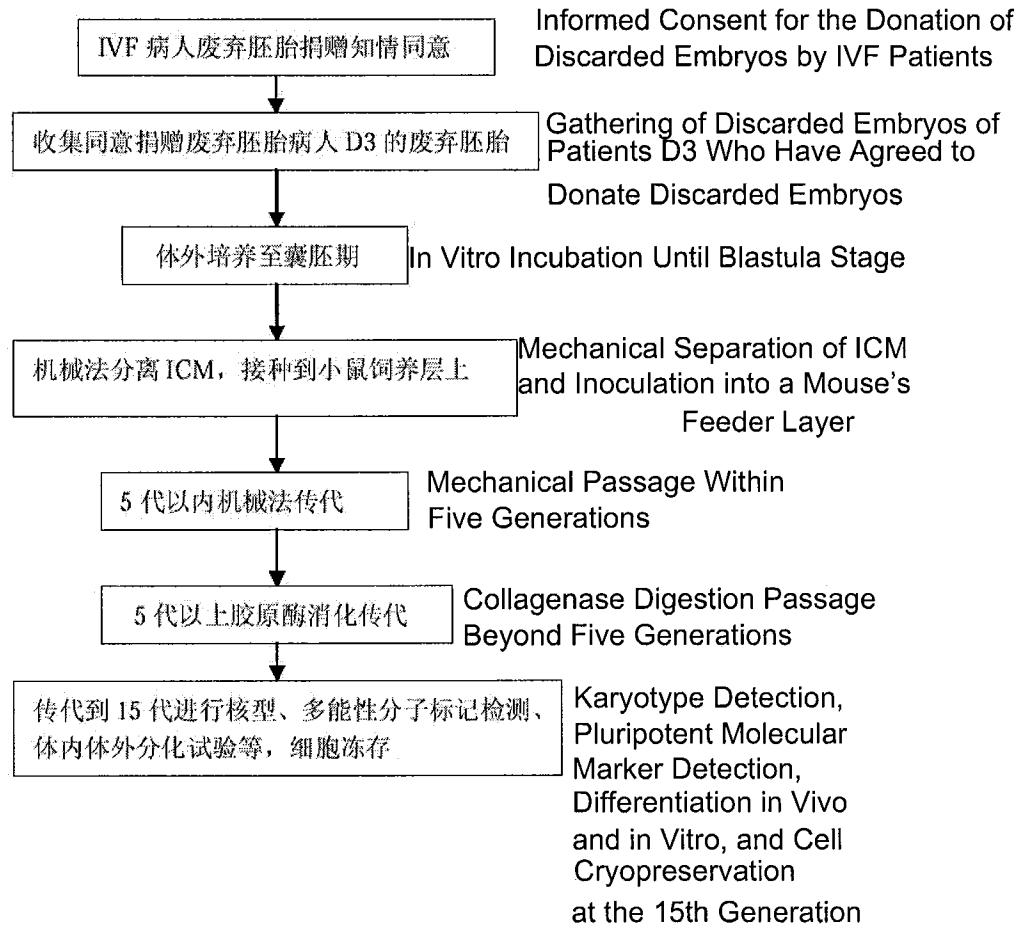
IVF 病人废弃胚胎捐赠知情同意

Informed Consent for the Donation of Discarded Embryos by IVF Patients

收集同意捐赠废弃胚胎病人 D3 的废弃胚胎

Gathering of Discarded Embryos of Patients D3 Who Have Agreed to Donate Discarded Embryos

体外培养至囊胚期

In Vitro Incubation Until Blastula Stage

机械法分离 ICM，接种到小鼠饲养层上

Mechanical Separation of ICM and Inoculation into a Mouse's Feeder Layer

5 代以内机械法传代

Mechanical Passage Within Five Generations

5 代以上胶原酶消化传代

Collagenase Digestion Passage Beyond Five Generations

传代到 15 代进行核型、多能性分子标记检测、体内体外分化试验等，细胞冻存

Karyotype Detection, Pluripotent Molecular Marker Detection, Differentiation in Vivo and in Vitro, and Cell Cryopreservation at the 15th Generation